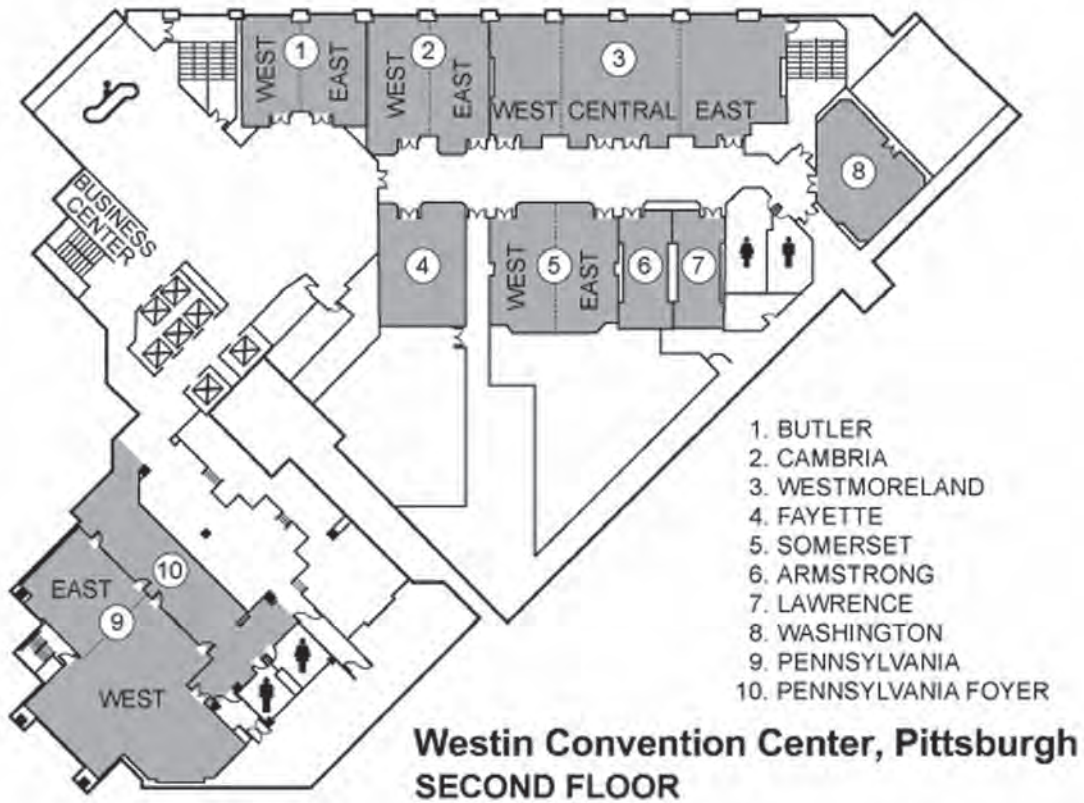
1
WEST
EAST
2
WEST
EAST
3
WEST
CENTRAL
EAST
8
BUSINESS CENTER
4
5
WEST
EAST
6
7
10
EAST
9
WEST

1. BUTLER
2. CAMBRIA
3. WESTMORELAND
4. FAYETTE
5. SOMERSET
6. ARMSTRONG
7. LAWRENCE
8. WASHINGTON
9. PENNSYLVANIA
10. PENNSYLVANIA FOYER

Westin Convention Center, Pittsburgh
SECOND FLOOR